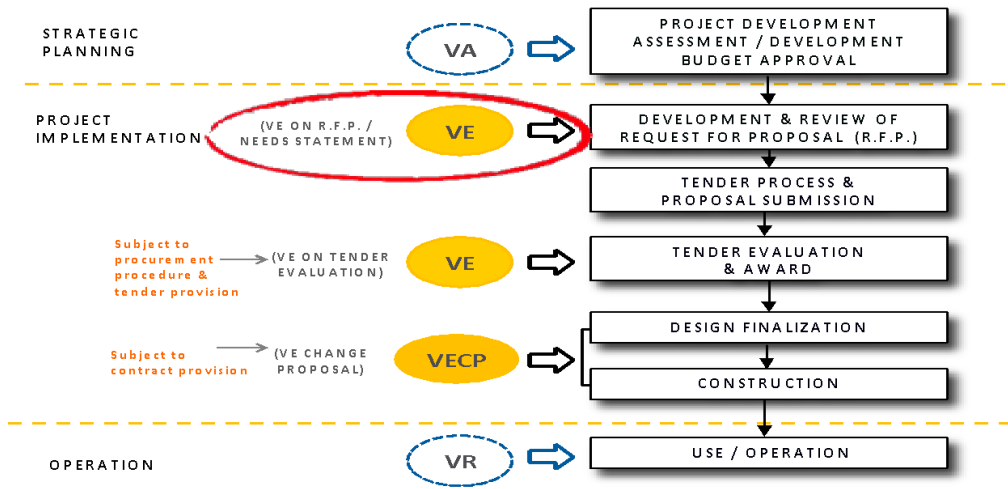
STRATEGIC PLANNING

VA

PROJECT DEVELOPMENT ASSESSMENT / DEVELOPMENT BUDGET APPROVAL

PROJECT IMPLEMENTATION

(VE ON R.F.P. / NEEDS STATEMENT)

VE

DEVELOPMENT & REVIEW OF REQUEST FOR PROPOSAL (R.F.P.)

TENDER PROCESS & PROPOSAL SUBMISSION

Subject to procurement procedure & tender provision

(VE ON TENDER EVALUATION)

VE

TENDER EVALUATION & AWARD

DESIGN FINALIZATION

Subject to contract provision

(VE CHANGE PROPOSAL)

VECP

CONSTRUCTION

OPERATION

VR

USE / OPERATION